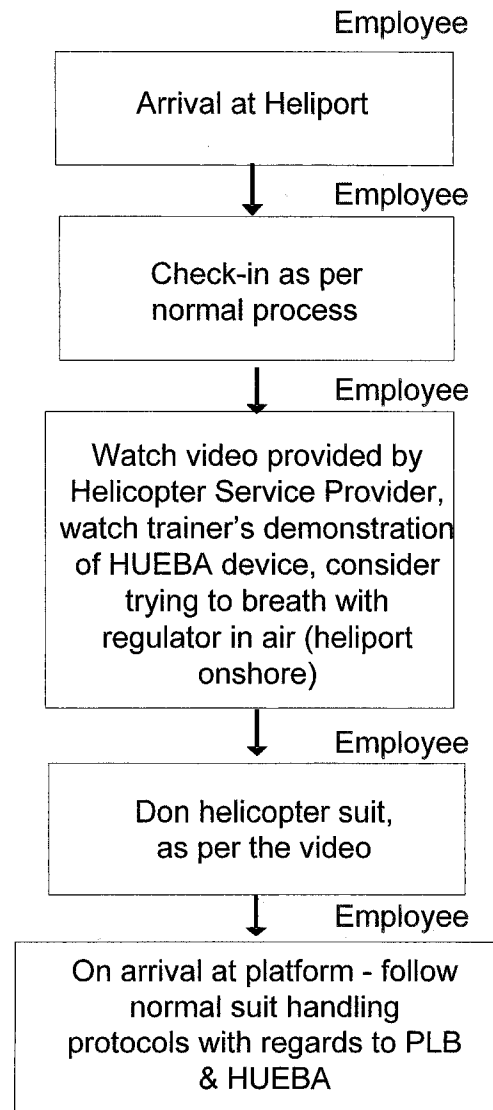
Employee

Arrival at Heliport

Employee

Check-in as per normal process

Employee

Watch video provided by Helicopter Service Provider, watch trainer's demonstration of HUEBA device, consider trying to breath with regulator in air (heliport onshore)

Employee

Don helicopter suit, as per the video

Employee

On arrival at platform - follow normal suit handling protocols with regards to PLB & HUEBA